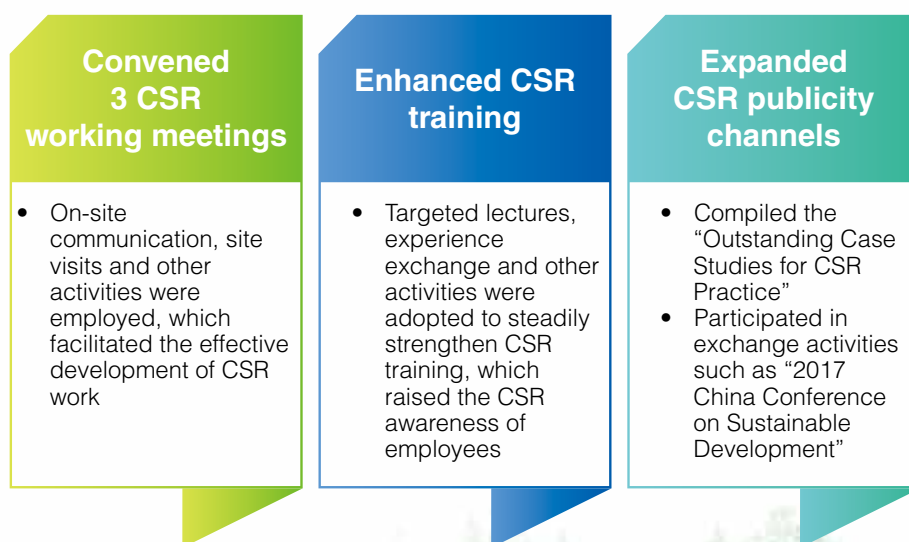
Convened 3 CSR working meetings

• On-site communication, site visits and other activities were employed, which facilitated the effective development of CSR work

Enhanced CSR training

• Targeted lectures, experience exchange and other activities were adopted to steadily strengthen CSR training, which raised the CSR awareness of employees

Expanded CSR publicity channels

• Compiled the "Outstanding Case Studies for CSR Practice"
• Participated in exchange activities such as "2017 China Conference on Sustainable Development"